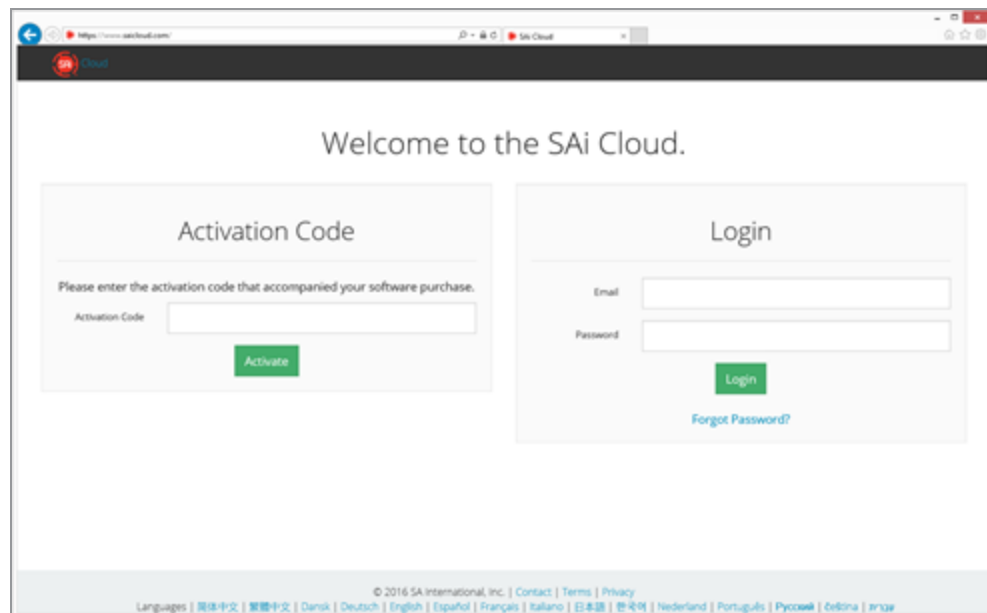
https://www.saicloud.com/

SAi Cloud

SAi Cloud

Welcome to the SAi Cloud.

Activation Code

Please enter the activation code that accompanied your software purchase.

Activation Code

Activate

Login

Email

Password

Login

Forgot Password?

© 2016 SA International, Inc. | Contact | Terms | Privacy

Languages | 简体中文 | 繁體中文 | Dansk | Deutsch | English | Español | Français | Italiano | 日本語 | 한국어 | Nederland | Português | Русский | čeština | עברית